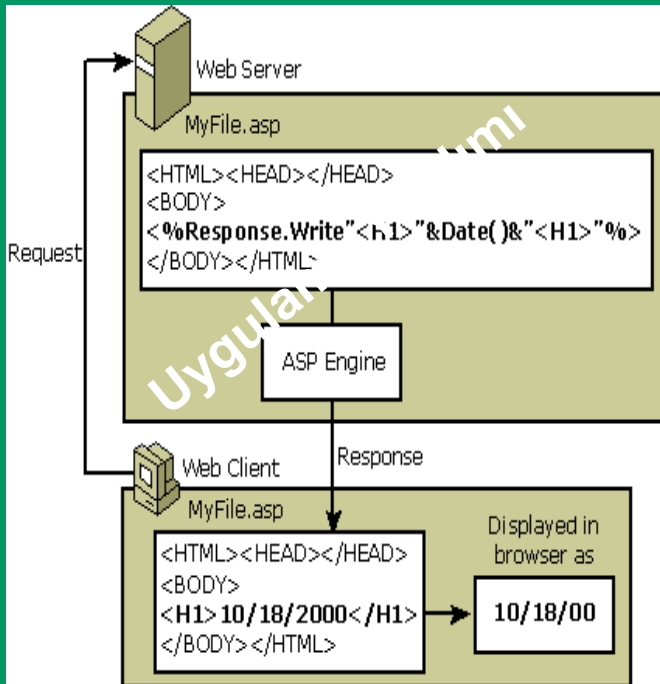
Web Server

MyFile.asp

<HTML><HEAD></HEAD>
<BODY>
<%Response.Write"<H1>"&Date()&"<H1>"%>
</BODY></HTML>

Request

ASP Engine

Uygulam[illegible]lumi

Response

Web Client

MyFile.asp

<HTML><HEAD></HEAD>
<BODY>
<H1>10/18/2000</H1>
</BODY></HTML>

Displayed in browser as

10/18/00